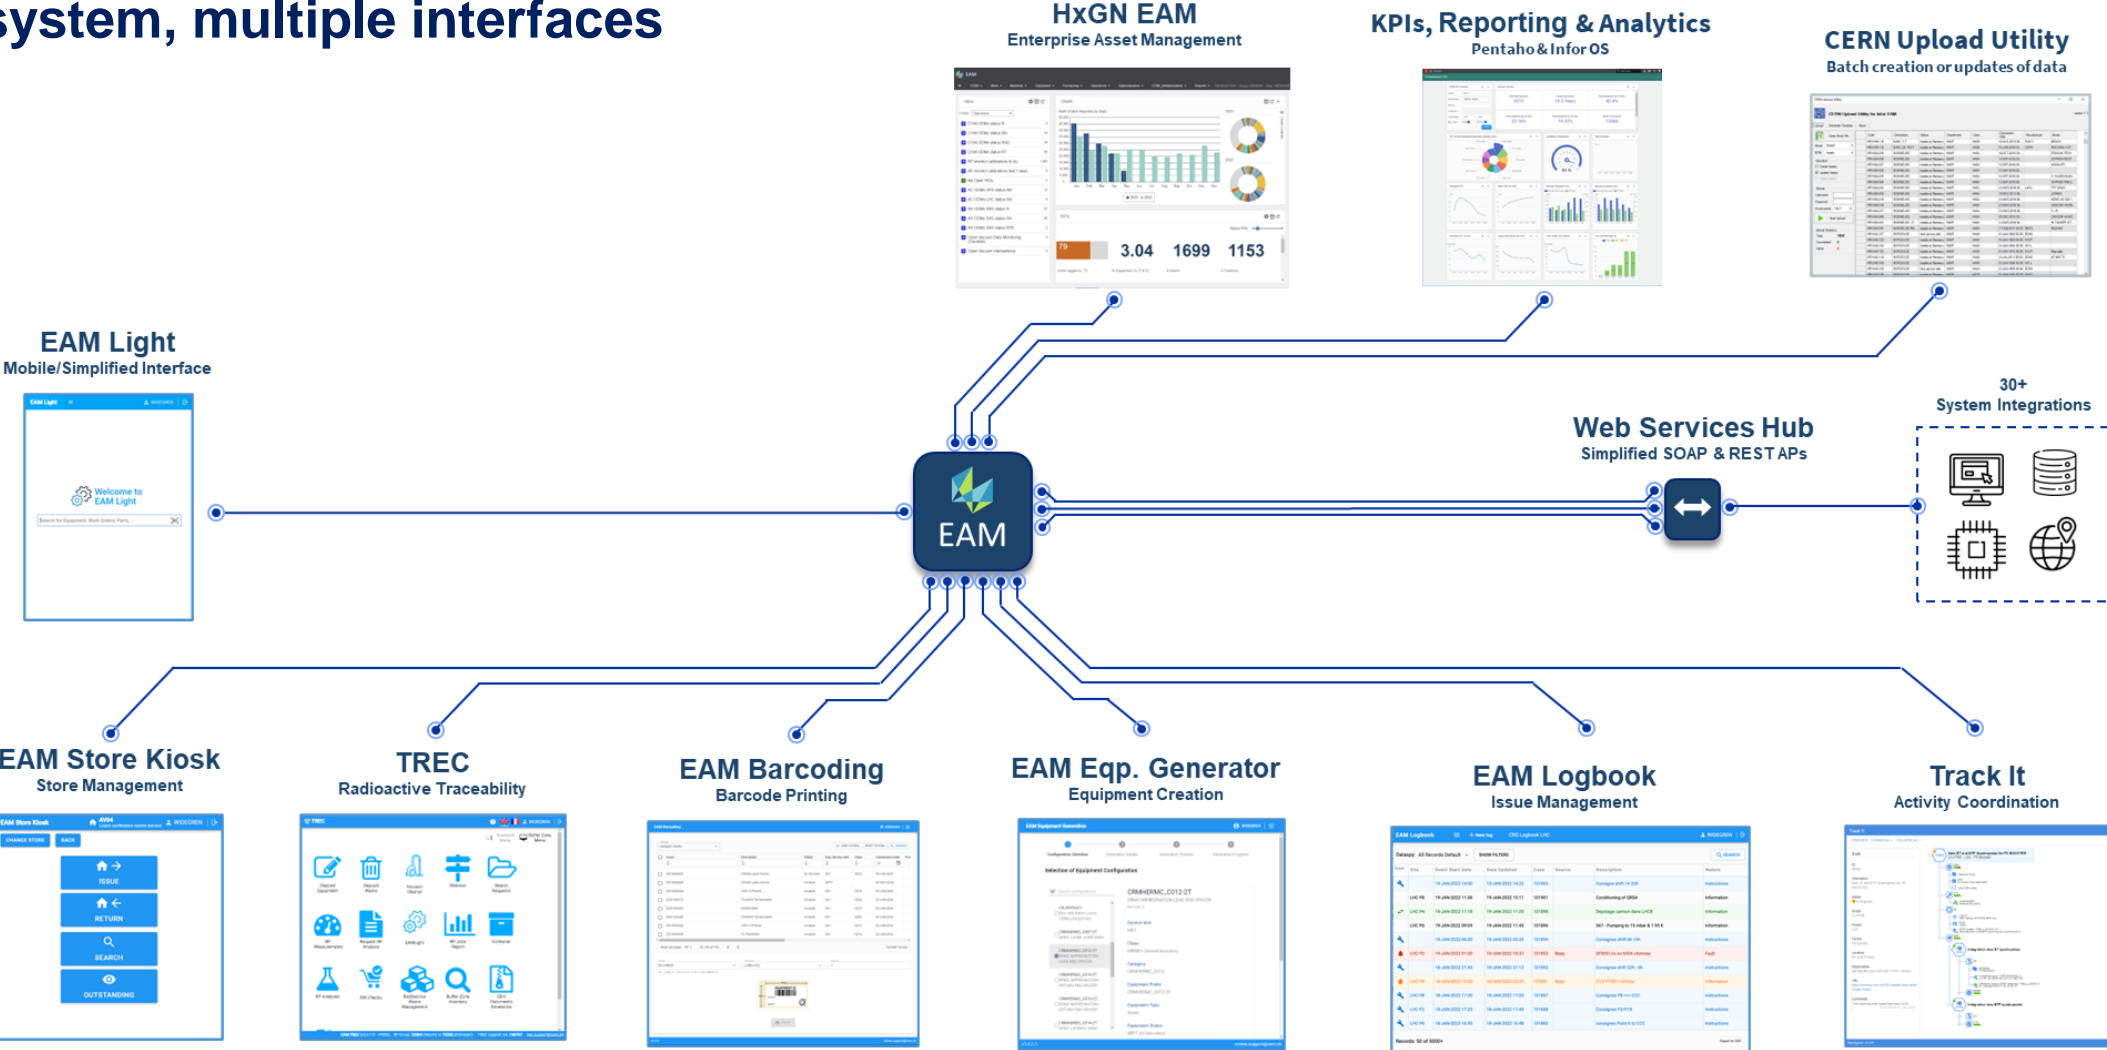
system, multiple interfaces

HxGN EAM
Enterprise Asset Management

KPIs, Reporting & Analytics
Pentaho & Infor OS

CERN Upload Utility
Batch creation or updates of data

3.04 1699 1153

EAM Light
Mobile/Simplified Interface

Welcome to EAM Light

EAM

Web Services Hub
Simplified SOAP & REST APs

30+
System Integrations

EAM Store Kiosk
Store Management

ISSUE
RETURN
SEARCH
OUTSTANDING

TREC
Radioactive Traceability

EAM Barcoding
Barcode Printing

EAM Eqp. Generator
Equipment Creation

EAM Logbook
Issue Management

Track It
Activity Coordination